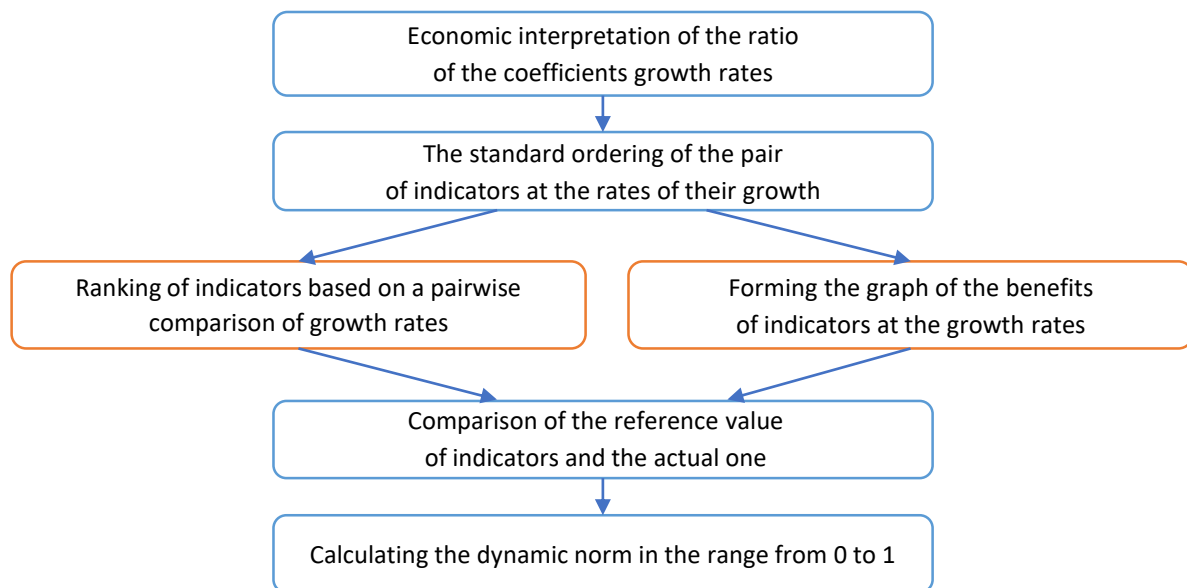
Economic interpretation of the ratio of the coefficients growth rates

The standard ordering of the pair of indicators at the rates of their growth

Ranking of indicators based on a pairwise comparison of growth rates

Forming the graph of the benefits of indicators at the growth rates

Comparison of the reference value of indicators and the actual one

Calculating the dynamic norm in the range from 0 to 1